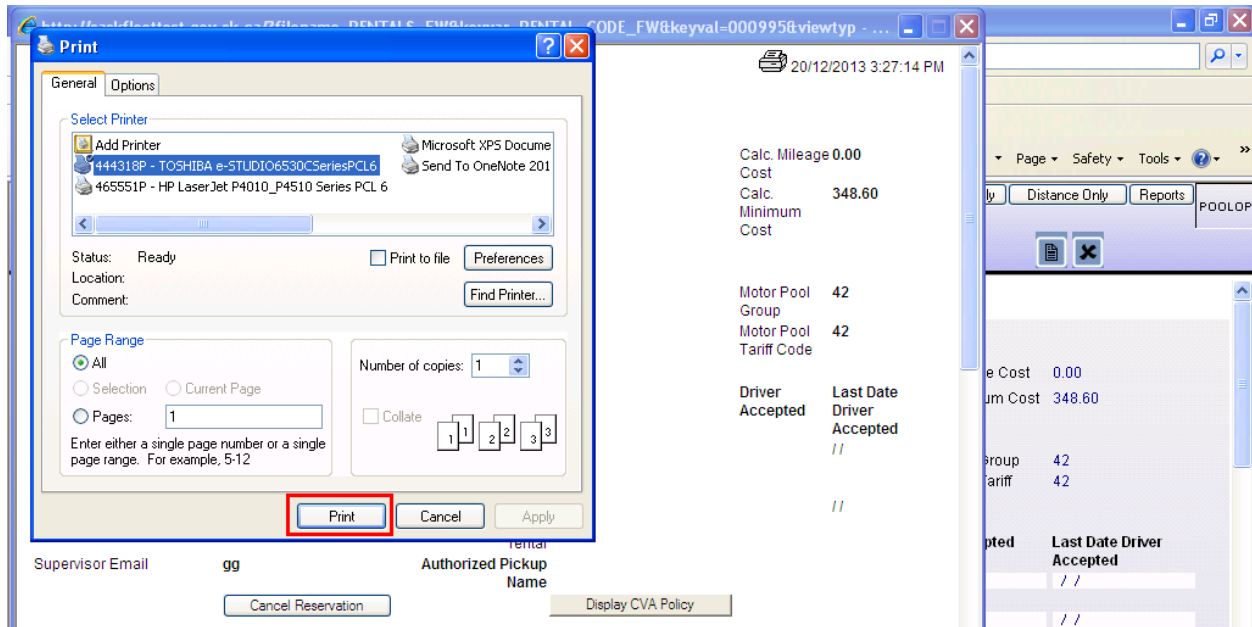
http://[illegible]CODE_FW&keyval=000995&viewtyp - ...

Print

General | Options

Select Printer

Add Printer
444318P - TOSHIBA e-STUDIO6530CSeriesPCL6
465551P - HP LaserJet P4010_P4510 Series PCL 6
Microsoft XPS Docume
Send To OneNote 201

Status: Ready
Location:
Comment:

Print to file
Preferences
Find Printer...

Page Range
All
Selection
Current Page
Pages: 1
Enter either a single page number or a single page range. For example, 5-12

Number of copies: 1
Collate

Print
Cancel
Apply

20/12/2013 3:27:14 PM

Calc. Mileage Cost 0.00
Calc. Minimum Cost 348.60

Motor Pool Group 42
Motor Pool Tariff Code 42

Driver Accepted
Last Date Driver Accepted
/ /

/ /

Page ▾ Safety ▾ Tools ▾

ly | Distance Only | Reports | POOLOP

e Cost 0.00
um Cost 348.60

Group 42
ariff 42

pted
Last Date Driver Accepted
/ /

/ /

Supervisor Email gg
Authorized Pickup Name
Cancel Reservation
Display CVA Policy